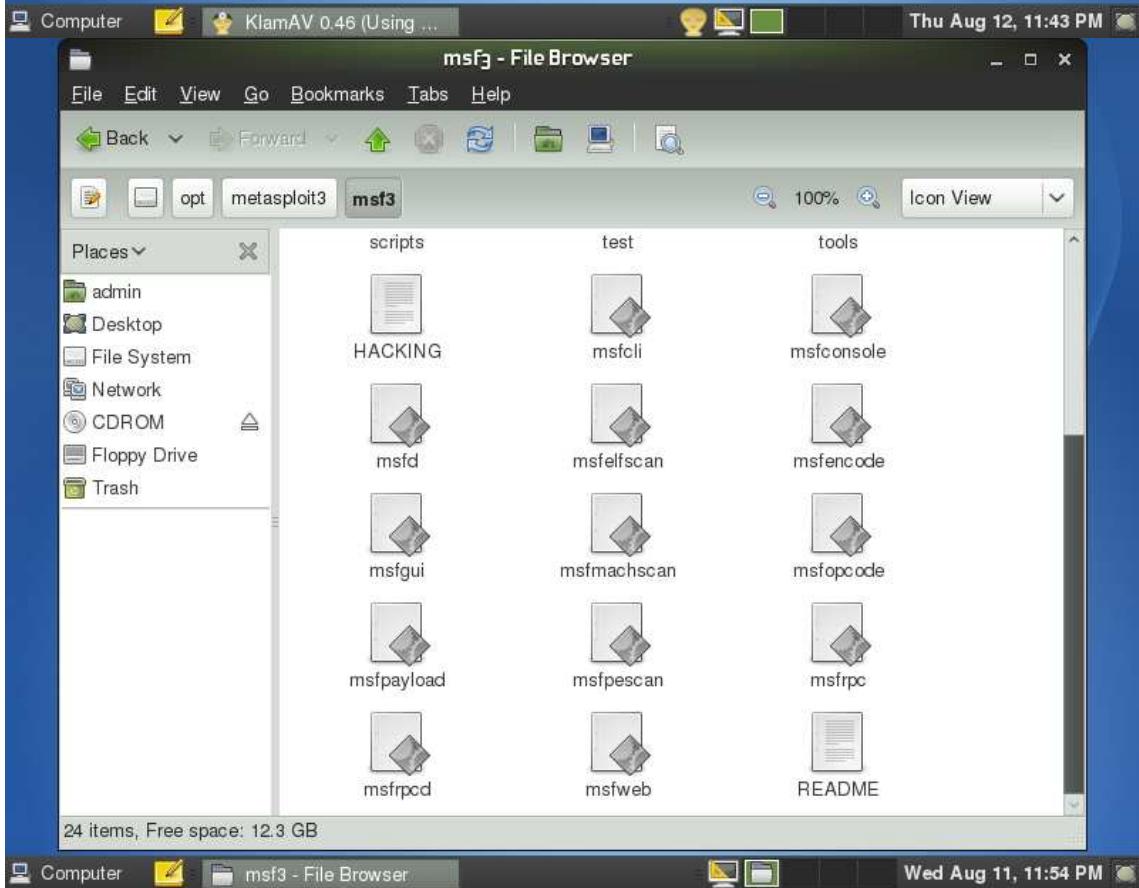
Computer KlamAV 0.46 (Using ... Thu Aug 12, 11:43 PM

msf3 - File Browser

File Edit View Go Bookmarks Tabs Help

Back Forward

opt metasploit3 msf3 100% Icon View

Places

admin
Desktop
File System
Network
CDROM
Floppy Drive
Trash

scripts test tools

HACKING msfcli msfconsole

msfd msfelfscan msfencode

msfgui msfmachscan msfopcode

msfpayload msfpescan msfrpc

msfrpcd msfweb README

24 items, Free space: 12.3 GB

Computer msf3 - File Browser Wed Aug 11, 11:54 PM